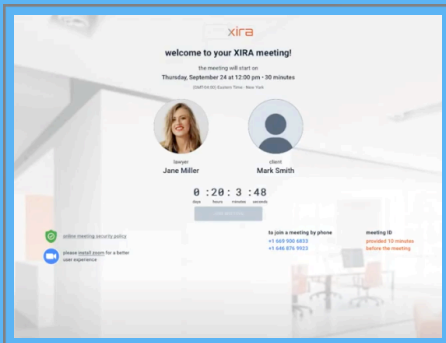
xira

welcome to your XIRA meeting!

the meeting will start on

Thursday, September 24 at 12:00 pm • 30 minutes

(GMT-04:00) Eastern Time - New York

lawyer
Jane Miller

client
Mark Smith

0 : 20 : 3 : 48
days hours minutes seconds

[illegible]

online meeting security policy

please install zoom for a better user experience

to join a meeting by phone
+1 669 900 6833
+1 646 876 9923

meeting ID
provided 10 minutes before the meeting